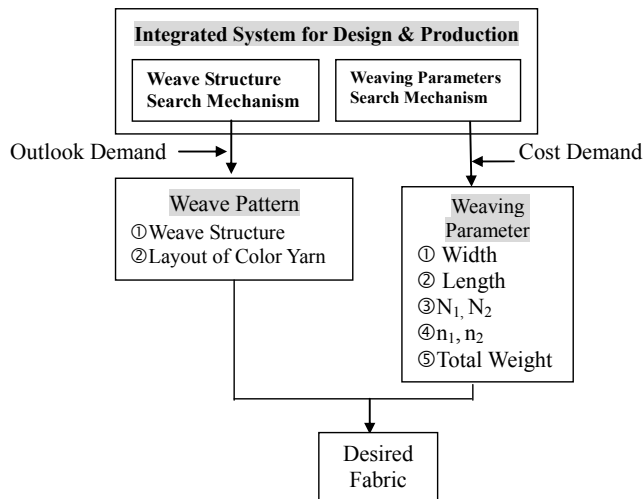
Integrated System for Design & Production

Weave Structure Search Mechanism

Weaving Parameters Search Mechanism

Outlook Demand

Cost Demand

Weave Pattern
①Weave Structure
②Layout of Color Yarn

Weaving Parameter
① Width
② Length
③$N_1, N_2$
④$n_1, n_2$
⑤Total Weight

Desired Fabric